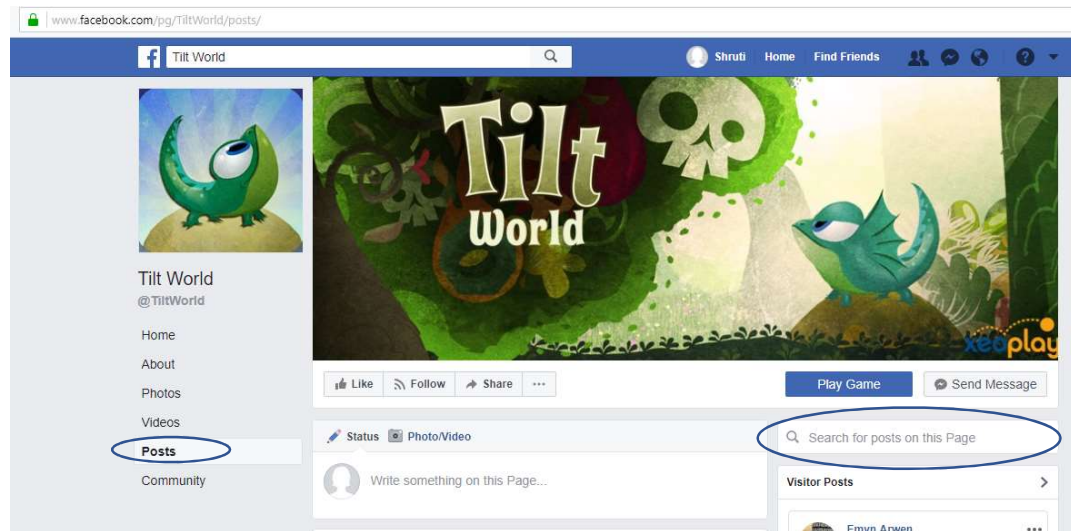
www.facebook.com/pg/TiltWorld/posts/

Tilt World

Shruti Home Find Friends

Tilt World

xeoplay

Tilt World
@TiltWorld

Home
About
Photos
Videos
Posts
Community

Like Follow Share ···

Play Game Send Message

Status Photo/Video

Write something on this Page...

Search for posts on this Page

Visitor Posts

Emyn Arwen